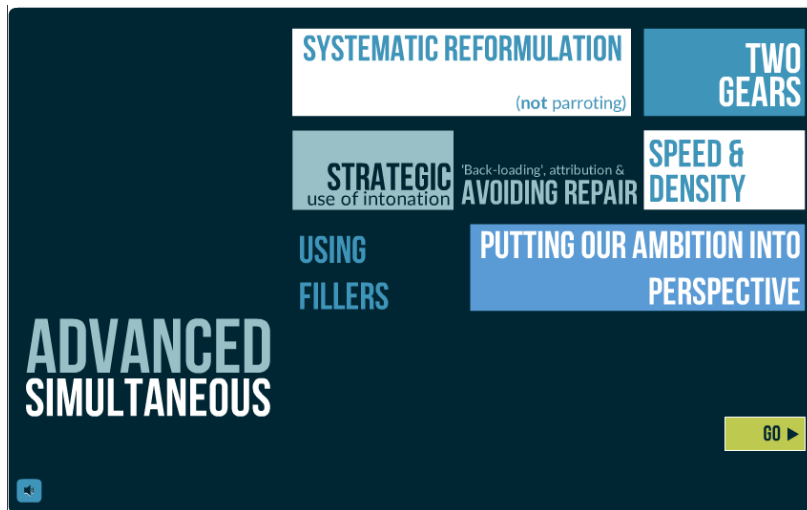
SYSTEMATIC REFORMULATION

(not parroting)

TWO GEARS

STRATEGIC use of intonation

'Back-loading', attribution & AVOIDING REPAIR

SPEED & DENSITY

USING FILLERS

PUTTING OUR AMBITION INTO PERSPECTIVE

ADVANCED SIMULTANEOUS

GO ▶